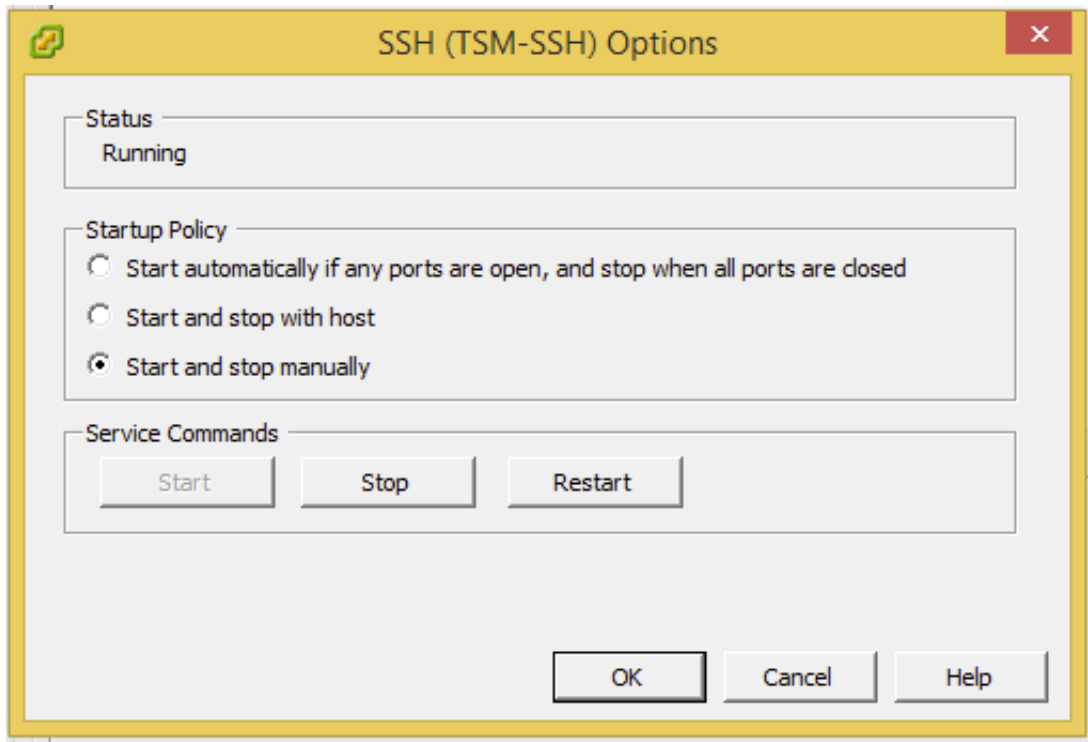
SSH (TSM-SSH) Options

×

Status

Running

Startup Policy

Start automatically if any ports are open, and stop when all ports are closed

Start and stop with host

Start and stop manually

Service Commands

Start

Stop

Restart

OK

Cancel

Help